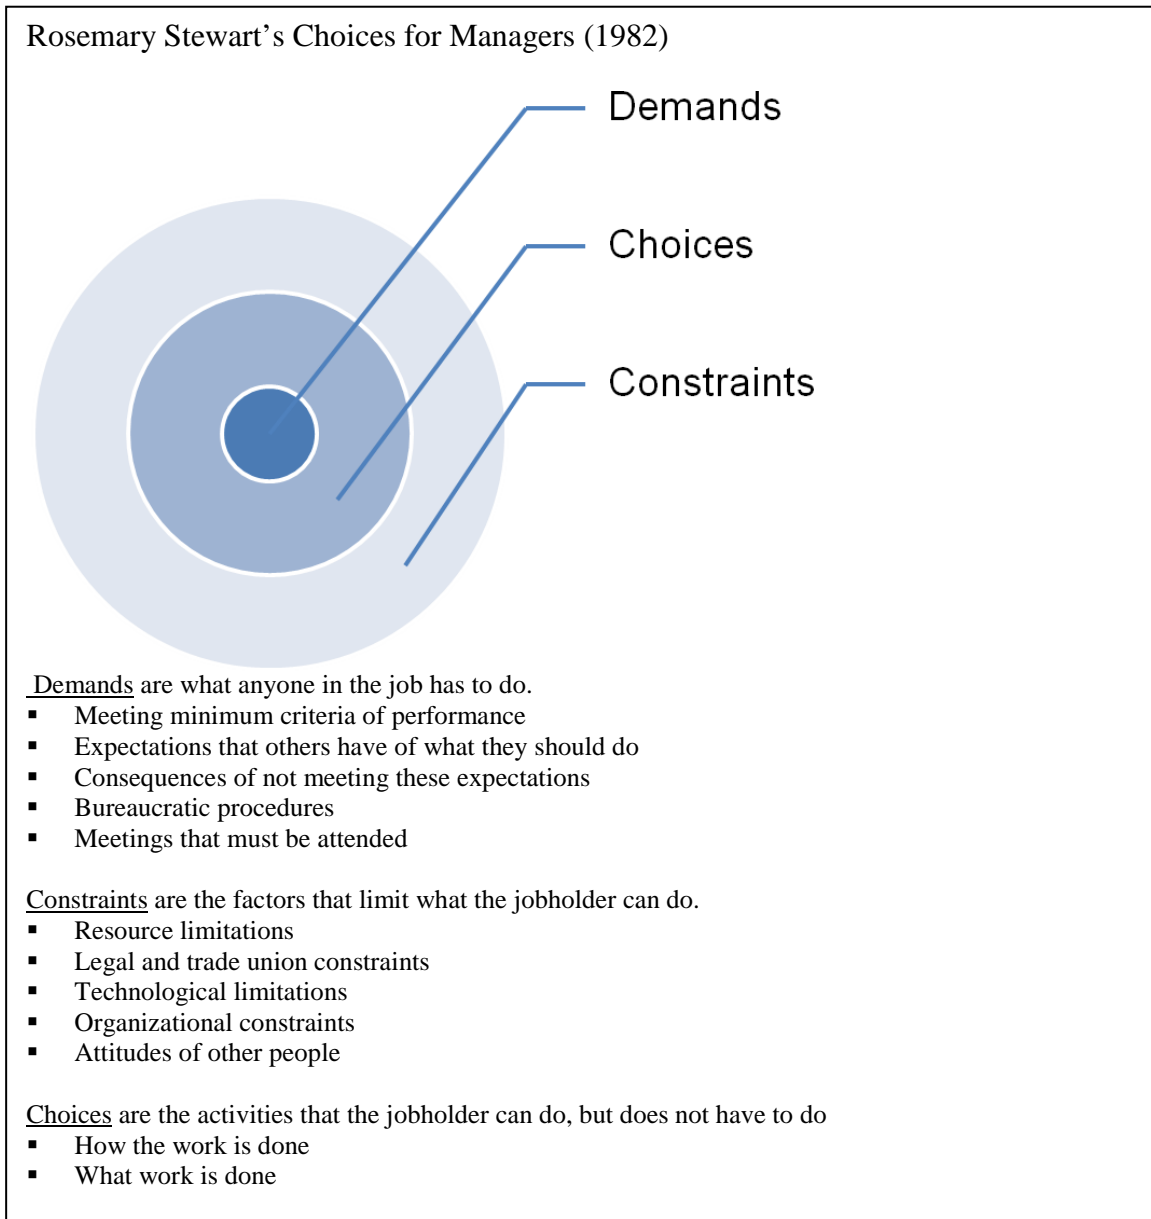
Rosemary Stewart's Choices for Managers (1982)

Demands

Choices

Constraints

Demands are what anyone in the job has to do.
- Meeting minimum criteria of performance
- Expectations that others have of what they should do
- Consequences of not meeting these expectations
- Bureaucratic procedures
- Meetings that must be attended

Constraints are the factors that limit what the jobholder can do.
- Resource limitations
- Legal and trade union constraints
- Technological limitations
- Organizational constraints
- Attitudes of other people

Choices are the activities that the jobholder can do, but does not have to do
- How the work is done
- What work is done